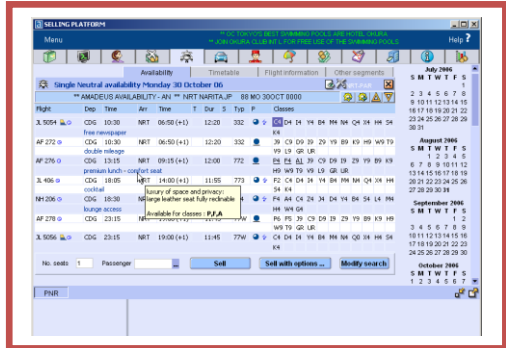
SELLING PLATFORM

** OC TOKYO'S BEST SWIMMING POOLS ARE HOTEL OKURA
** JOIN OKURA CLUB INT L FOR FREE USE OF THE SWIMMING POOLS

Menu

Help ?

Availability | Timetable | Flight information | Other segments

Single Neutral availability Monday 30 October 06

** AMADEUS AVAILABILITY - AN ** NRT NARITA.JP 88 MO 30OCT 0000

| Flight | Dep | Time | Arr | Time | T | Dur | S | Typ | P | Classes |
|---|---|---|---|---|---|---|---|---|---|---|
| JL 5054 | CDG | 10:30 | NRT | 06:50 (+1) | | 12:20 | | 332 | | C4 D4 I4 Y4 B4 M4 H4 Q4 K4 L4 S4 K4 |
| free newspaper | | | | | | | | | | |
| AF 272 | CDG | 10:30 | NRT | 06:50 (+1) | | 12:20 | | 332 | | J9 C9 D9 I9 Z9 Y9 B9 K9 H9 W9 T9 V9 L9 GR UR |
| double mileage | | | | | | | | | | |
| AF 276 | CDG | 13:15 | NRT | 09:15 (+1) | | 12:00 | | 772 | | F4 A4 J9 C9 D9 I9 Z9 Y9 B9 K9 H9 W9 T9 V9 L9 GR UR |
| premium lunch - comfort seat | | | | | | | | | | |
| JL 406 | CDG | 18:05 | NRT | 14:00 (+1) | | 11:55 | | 773 | | F2 C4 D4 I4 Y4 B4 M4 H4 Q4 K4 L4 S4 K4 |
| cocktail | | | | | | | | | | |
| NH 206 | CDG | 18:30 | NRT | | | | | | | F4 A4 C4 Z4 D4 J4 Y4 B4 S4 L4 M4 H4 W4 G4 |
| lounge access | | | | | | | | | | |
| AF 278 | CDG | 23:15 | NRT | | | | | | | F6 P5 J9 C9 D9 I9 Z9 Y9 B9 K9 H9 W9 T9 V9 L9 GR UR |
| JL 5056 | CDG | 23:15 | NRT | 19:00 (+1) | | 11:45 | | 77W | | C4 D4 I4 Y4 B4 M4 H4 Q4 K4 L4 S4 K4 |

luxury of space and privacy:
large leather seat fully reclinable
Available for classes : P,F,A

No. seats 1 Passenger

Sell | Sell with options ... | Modify search

July 2006
S M T W T F S
1
2 3 4 5 6 7 8
9 10 11 12 13 14 15
16 17 18 19 20 21 22
23 24 25 26 27 28 29
30 31

August 2006
S M T W T F S
1 2 3 4 5
6 7 8 9 10 11 12
13 14 15 16 17 18 19
20 21 22 23 24 25 26
27 28 29 30 31

September 2006
S M T W T F S
1 2
3 4 5 6 7 8 9
10 11 12 13 14 15 16
17 18 19 20 21 22 23
24 25 26 27 28 29 30

October 2006
S M T W T F S

PNR